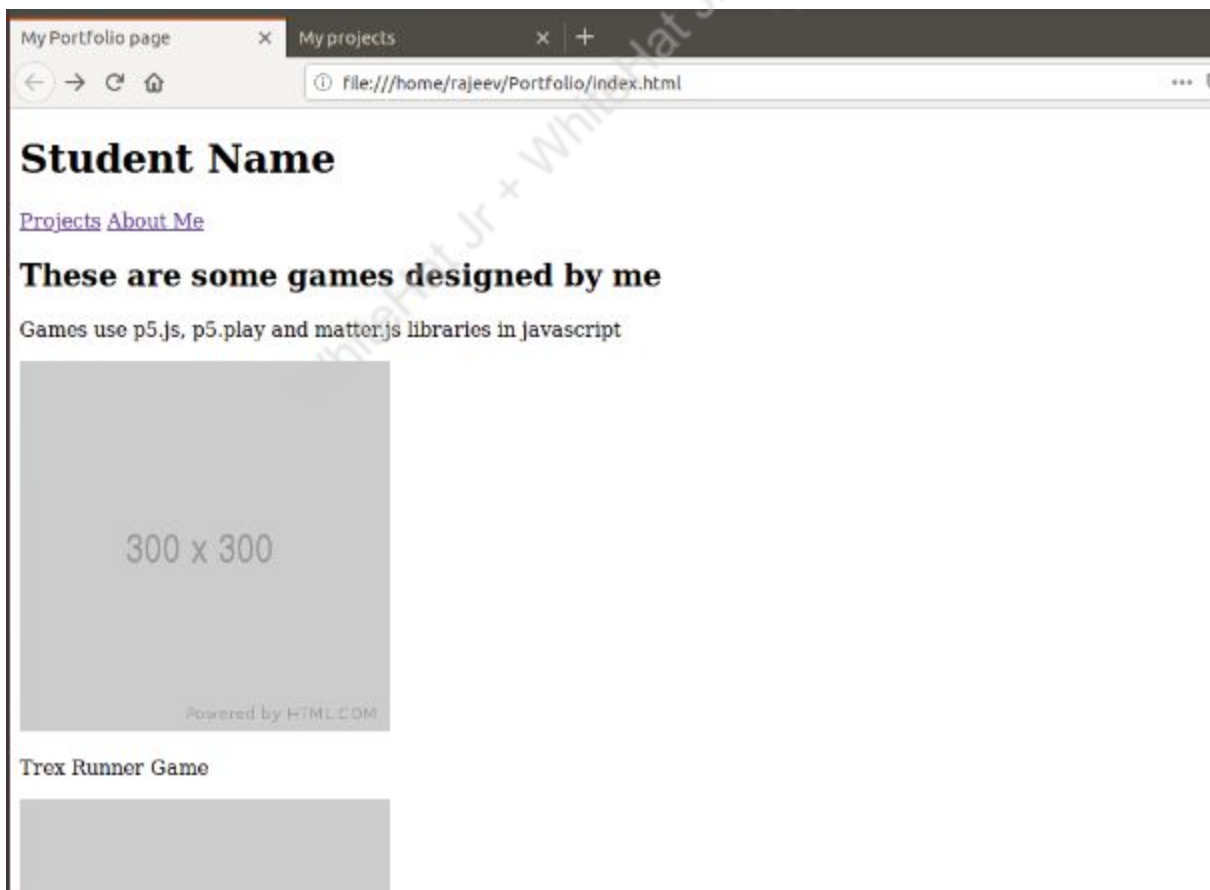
My Portfolio page ×
My projects ×
+
file:///home/rajeev/Portfolio/index.html

# Student Name

Projects About Me

## These are some games designed by me

Games use p5.js, p5.play and matter.js libraries in javascript

300 x 300

Powered by HTML.COM

Trex Runner Game

WhiteHat Jr + WhiteHat Jr